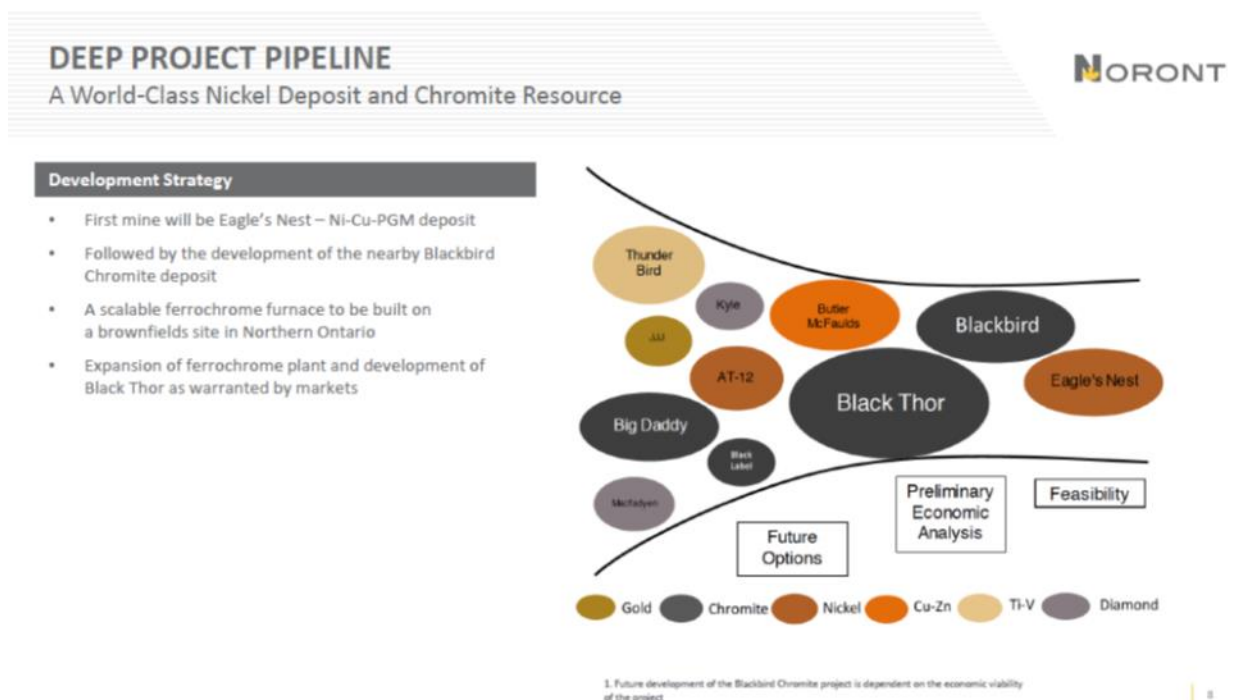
DEEP PROJECT PIPELINE

A World-Class Nickel Deposit and Chromite Resource

NORONT

Development Strategy

- First mine will be Eagle's Nest – Ni-Cu-PGM deposit
- Followed by the development of the nearby Blackbird Chromite deposit
- A scalable ferrochrome furnace to be built on a brownfields site in Northern Ontario
- Expansion of ferrochrome plant and development of Black Thor as warranted by markets

Thunder Bird

Kyle

Butler McFaulds

Blackbird

JJJ

AT-12

Black Thor

Eagle's Nest

Big Daddy

Black Label

McFadyen

Preliminary Economic Analysis

Feasibility

Future Options

Gold Chromite Nickel Cu-Zn Ti-V Diamond

1. Future development of the Blackbird Chromite project is dependent on the economic viability of the project

8